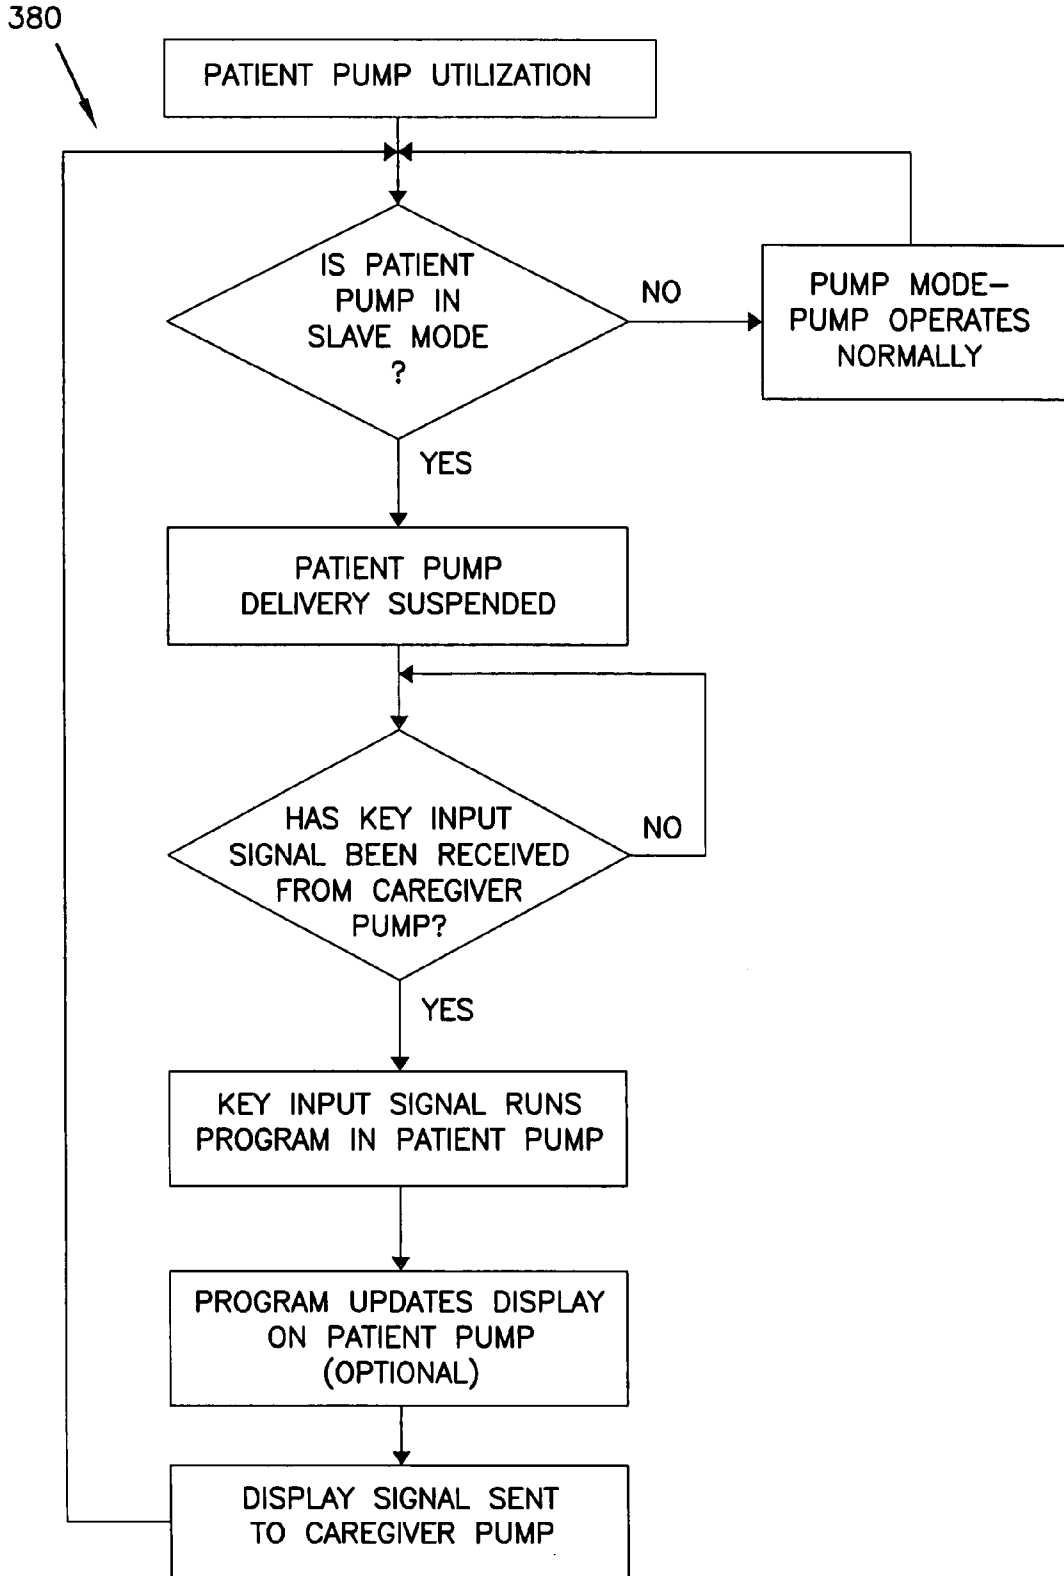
380

PATIENT PUMP UTILIZATION

IS PATIENT PUMP IN SLAVE MODE ?

NO

PUMP MODE– PUMP OPERATES NORMALLY

YES

PATIENT PUMP DELIVERY SUSPENDED

HAS KEY INPUT SIGNAL BEEN RECEIVED FROM CAREGIVER PUMP?

NO

YES

KEY INPUT SIGNAL RUNS PROGRAM IN PATIENT PUMP

PROGRAM UPDATES DISPLAY ON PATIENT PUMP (OPTIONAL)

DISPLAY SIGNAL SENT TO CAREGIVER PUMP